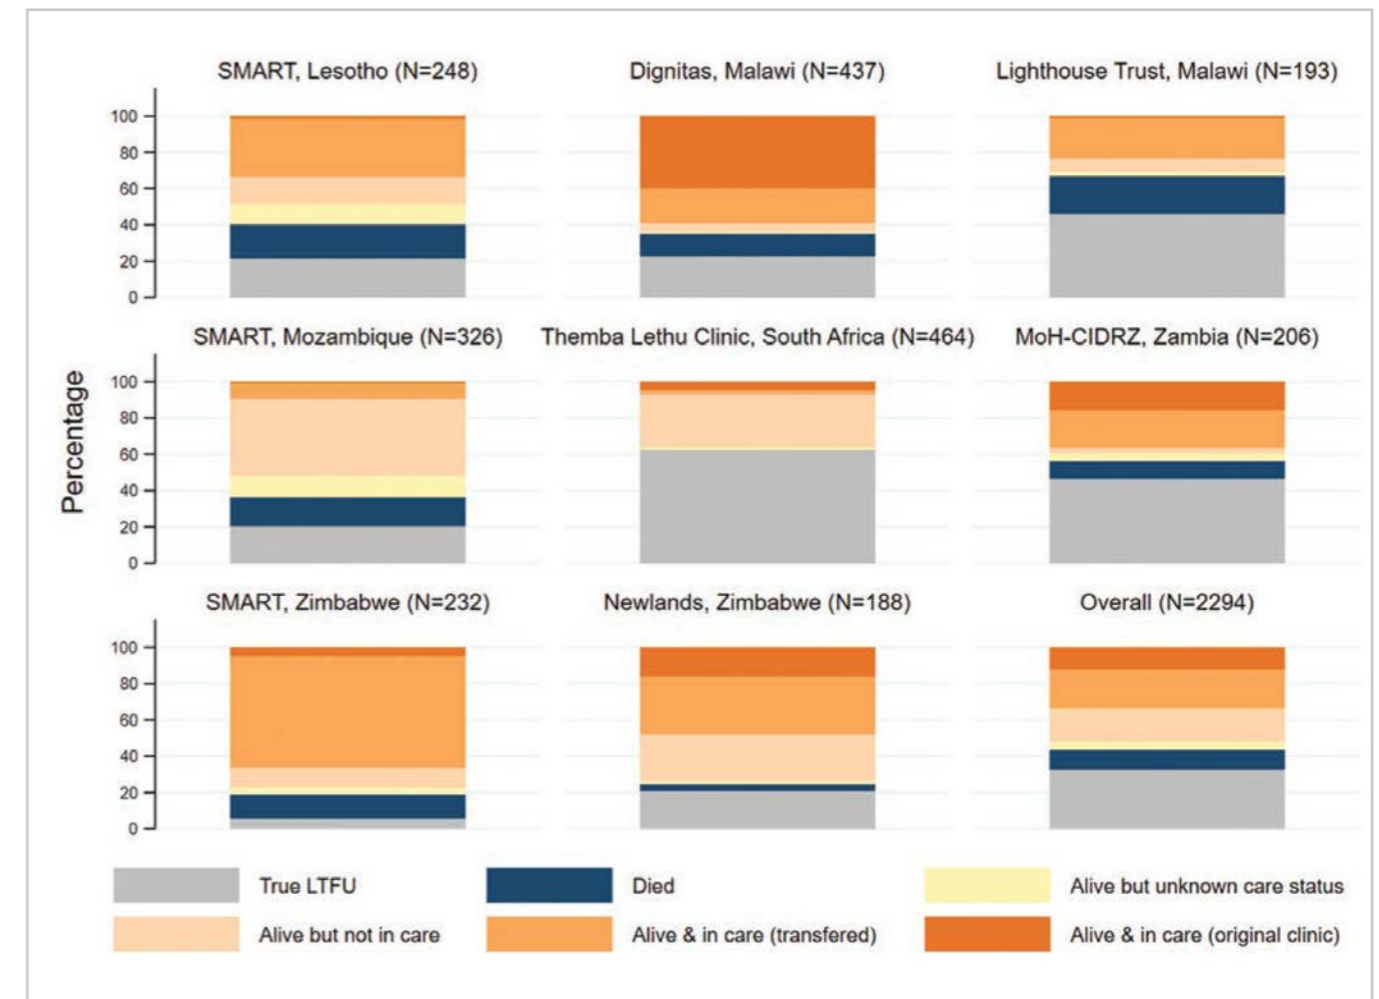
SMART, Lesotho (N=248)
Dignitas, Malawi (N=437)
Lighthouse Trust, Malawi (N=193)

100
80
60
40
20
0

SMART, Mozambique (N=326)
Themba Lethu Clinic, South Africa (N=464)
MoH-CIDRZ, Zambia (N=206)

Percentage

100
80
60
40
20
0

SMART, Zimbabwe (N=232)
Newlands, Zimbabwe (N=188)
Overall (N=2294)

100
80
60
40
20
0

True LTFU
Died
Alive but unknown care status
Alive but not in care
Alive & in care (transfered)
Alive & in care (original clinic)